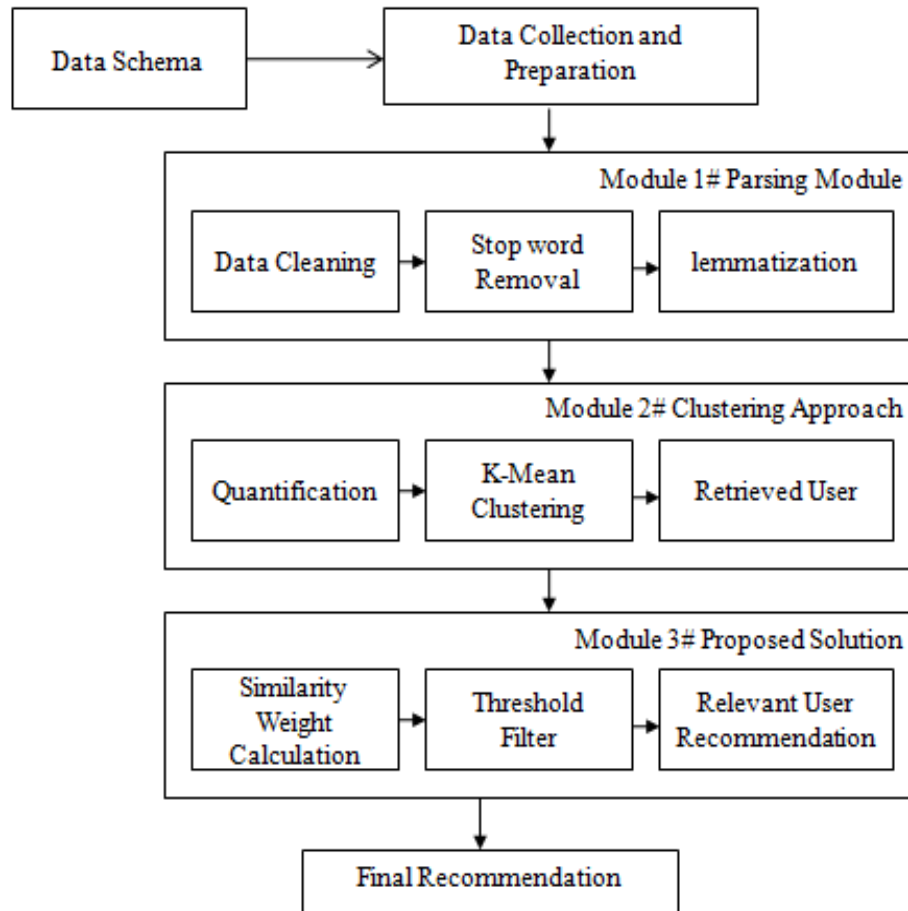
Data Schema

Data Collection and Preparation

Module 1# Parsing Module

Data Cleaning

Stop word Removal

lemmatization

Module 2# Clustering Approach

Quantification

K-Mean Clustering

Retrieved User

Module 3# Proposed Solution

Similarity Weight Calculation

Threshold Filter

Relevant User Recommendation

Final Recommendation